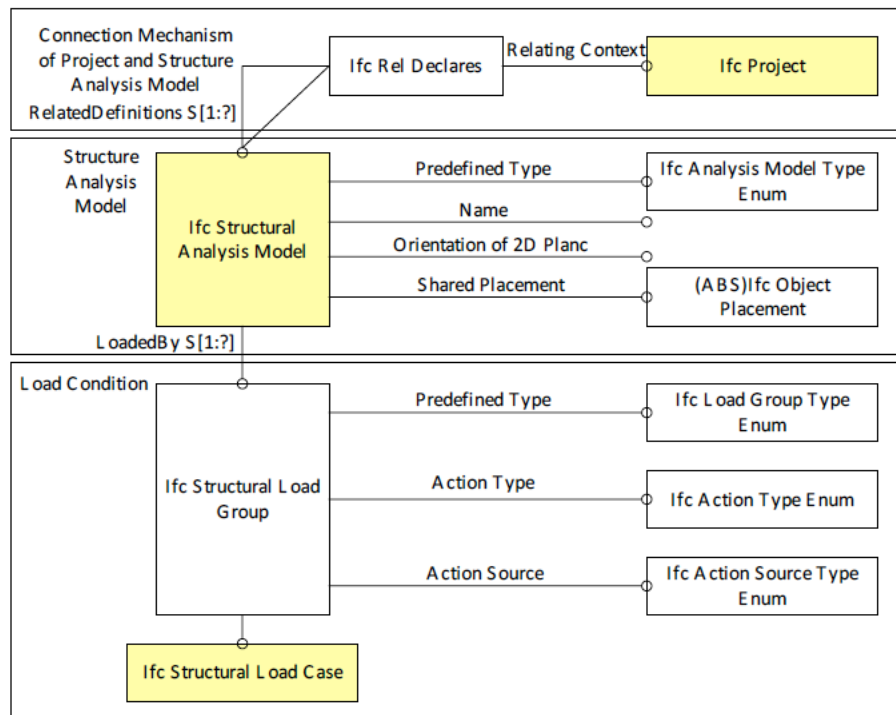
Connection Mechanism of Project and Structure Analysis Model

RelatedDefinitions S[1:?]

Ifc Rel Declares

Relating Context

Ifc Project

Structure Analysis Model

Ifc Structural Analysis Model

Predefined Type

Ifc Analysis Model Type Enum

Name

Orientation of 2D Planc

Shared Placement

(ABS)Ifc Object Placement

LoadedBy S[1:?]

Load Condition

Ifc Structural Load Group

Predefined Type

Ifc Load Group Type Enum

Action Type

Ifc Action Type Enum

Action Source

Ifc Action Source Type Enum

Ifc Structural Load Case